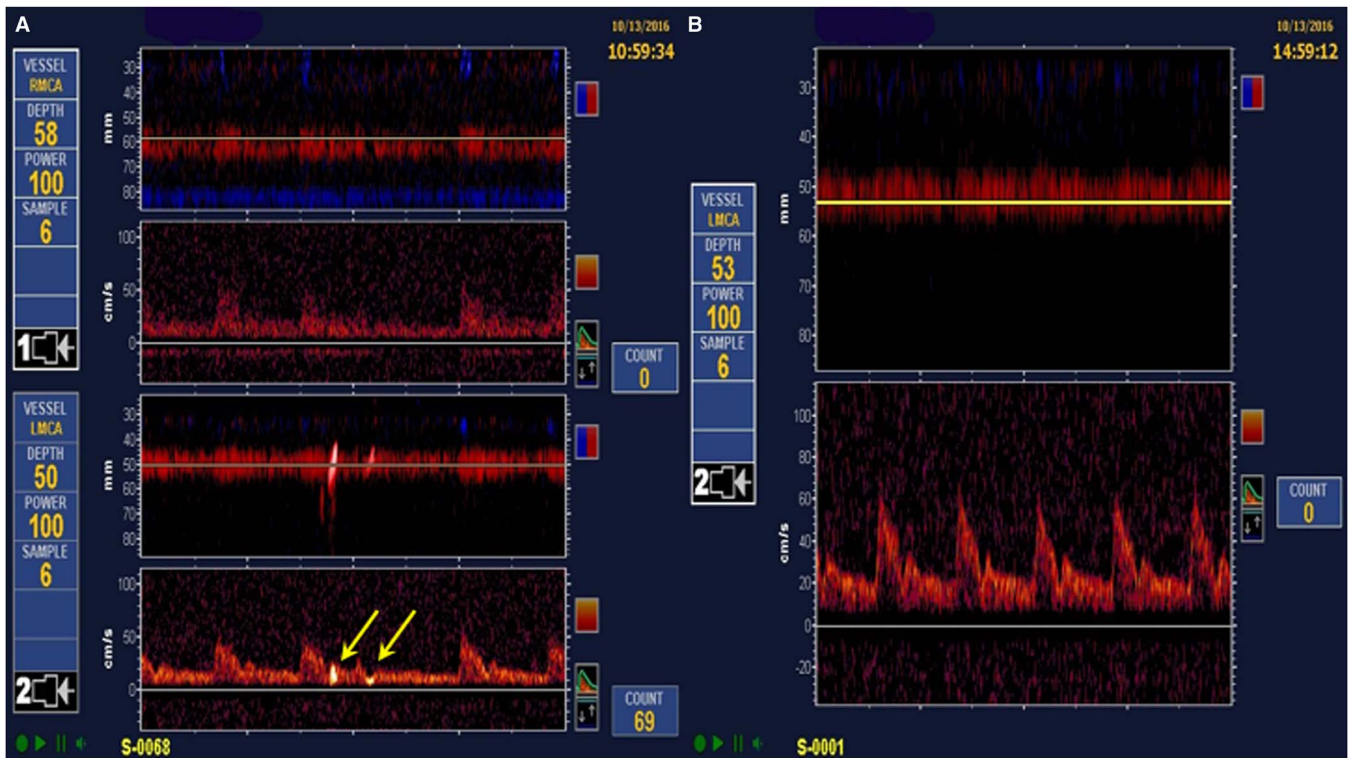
A

10/13/2016
10:59:34

VESSEL
RMCA
DEPTH
58
POWER
100
SAMPLE
6

1

mm
30
40
50
60
70
80

cm/s
100
50
0

COUNT
0

VESSEL
LMCA
DEPTH
50
POWER
100
SAMPLE
6

2

mm
30
40
50
60
70
80

cm/s
100
50
0

COUNT
69

S-0068

B

10/13/2016
14:59:12

VESSEL
LMCA
DEPTH
53
POWER
100
SAMPLE
6

2

mm
30
40
50
60
70
80

cm/s
100
80
60
40
20
0
-20

COUNT
0

S-0001